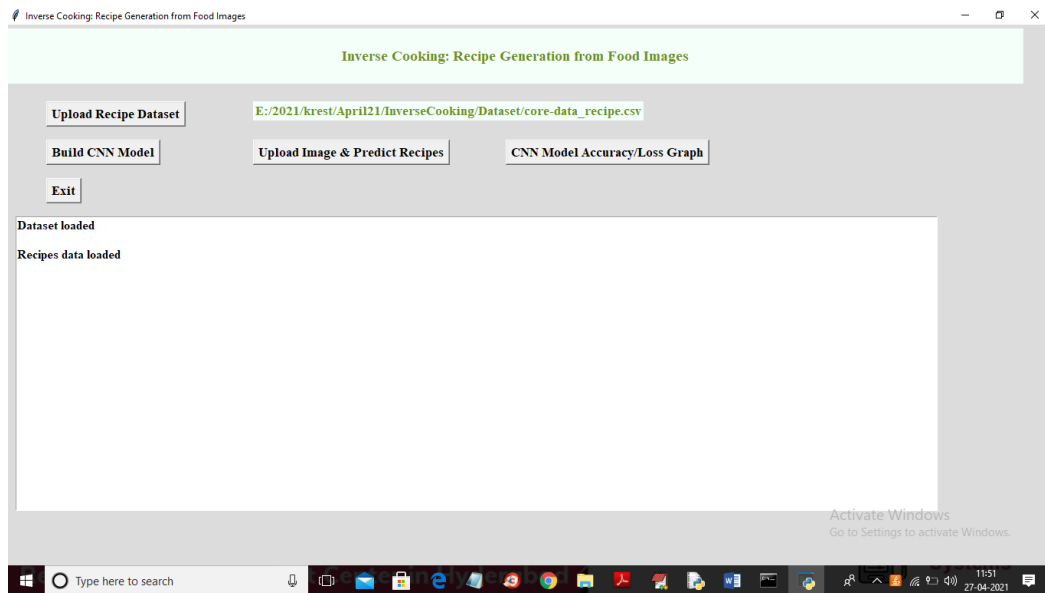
Inverse Cooking: Recipe Generation from Food Images

Inverse Cooking: Recipe Generation from Food Images

Upload Recipe Dataset

E:/2021/krest/April21/InverseCooking/Dataset/core-data_recipe.csv

Build CNN Model

Upload Image & Predict Recipes

CNN Model Accuracy/Loss Graph

Exit

Dataset loaded

Recipes data loaded

Activate Windows
Go to Settings to activate Windows.

Type here to search

11:51
27-04-2021